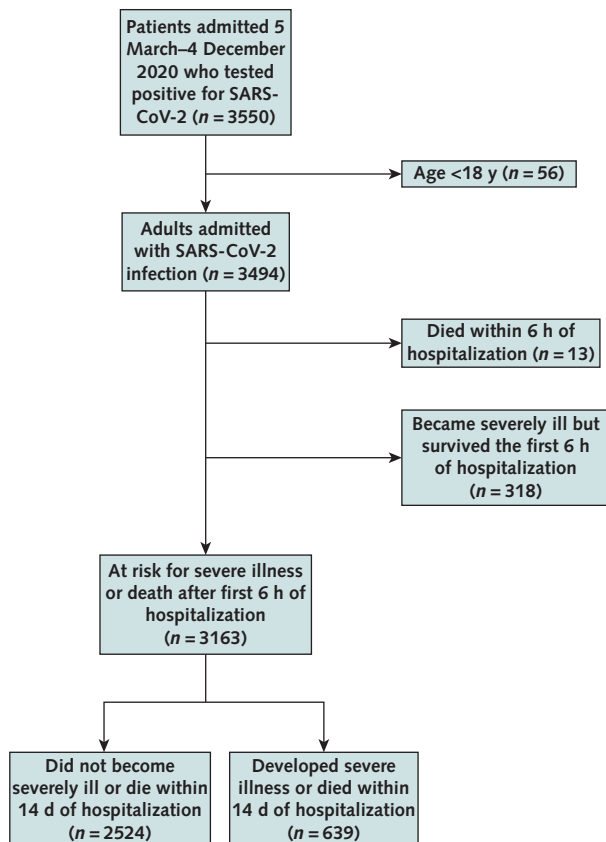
Patients admitted 5 March–4 December 2020 who tested positive for SARS-CoV-2 ($n = 3550$)

Age <18 y ($n = 56$)

Adults admitted with SARS-CoV-2 infection ($n = 3494$)

Died within 6 h of hospitalization ($n = 13$)

Became severely ill but survived the first 6 h of hospitalization ($n = 318$)

At risk for severe illness or death after first 6 h of hospitalization ($n = 3163$)

Did not become severely ill or die within 14 d of hospitalization ($n = 2524$)

Developed severe illness or died within 14 d of hospitalization ($n = 639$)